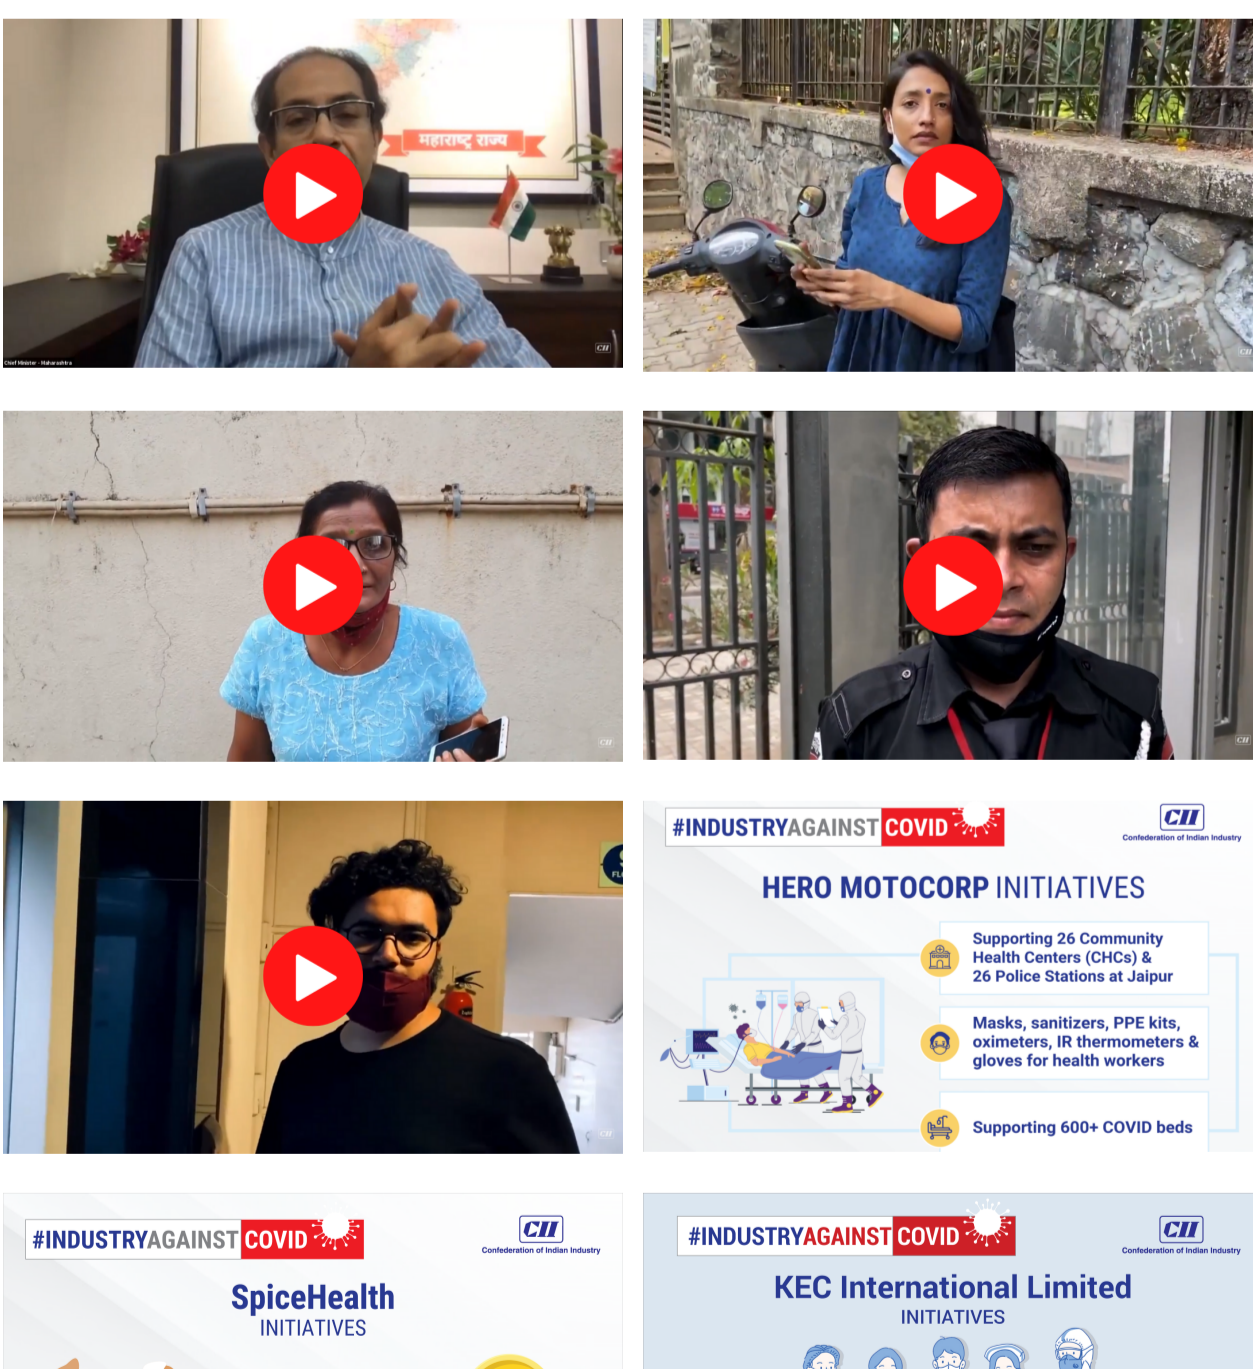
महाराष्ट्र राज्य

Chief Minister - Maharashtra

CII

CII

CII

CII

CII

#INDUSTRYAGAINSTCOVID

CII
Confederation of Indian Industry

HERO MOTOCORP INITIATIVES

Supporting 26 Community Health Centers (CHCs) & 26 Police Stations at Jaipur

Masks, sanitizers, PPE kits, oximeters, IR thermometers & gloves for health workers

Supporting 600+ COVID beds

#INDUSTRYAGAINSTCOVID

CII
Confederation of Indian Industry

SpiceHealth
INITIATIVES

#INDUSTRYAGAINSTCOVID

CII
Confederation of Indian Industry

KEC International Limited
INITIATIVES